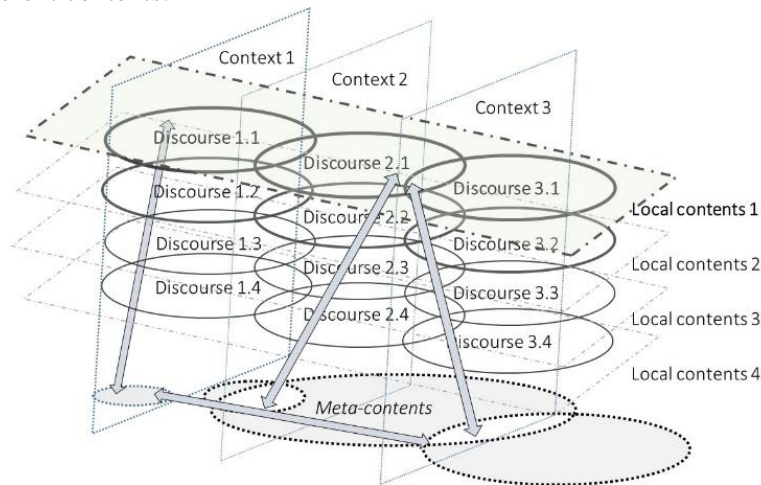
Context 1
Context 2
Context 3
Discourse 1.1
Discourse 1.2
Discourse 1.3
Discourse 1.4
Discourse 2.1
Discourse 2.2
Discourse 2.3
Discourse 2.4
Discourse 3.1
Discourse 3.2
Discourse 3.3
Discourse 3.4
Local contents 1
Local contents 2
Local contents 3
Local contents 4
Meta-contents